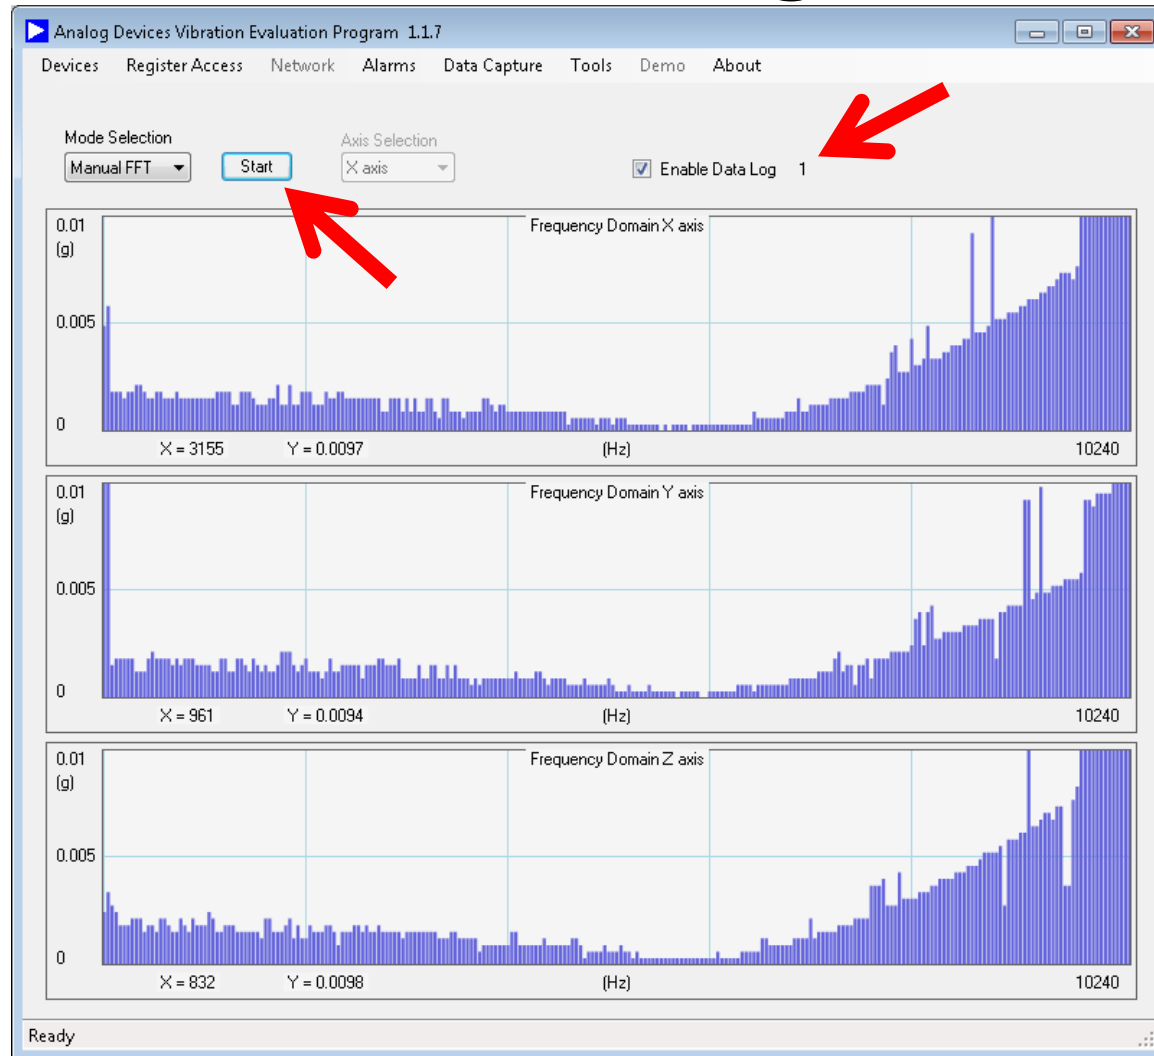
Analog Devices Vibration Evaluation Program 1.1.7

Devices Register Access Network Alarms Data Capture Tools Demo About

Mode Selection
Manual FFT
Start
Axis Selection
X axis
Enable Data Log 1

0.01 (g)
Frequency Domain X axis
0.005
0
X = 3155 Y = 0.0097 (Hz) 10240

0.01 (g)
Frequency Domain Y axis
0.005
0
X = 961 Y = 0.0094 (Hz) 10240

0.01 (g)
Frequency Domain Z axis
0.005
0
X = 832 Y = 0.0098 (Hz) 10240

Ready